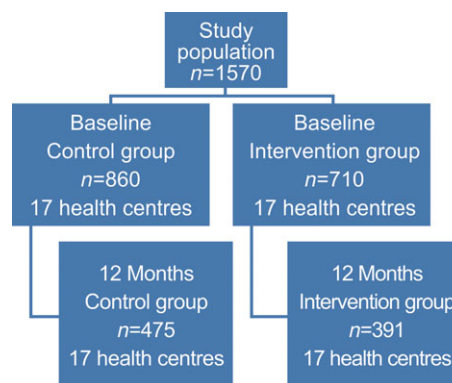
Study population
$n$=1570

Baseline
Control group
$n$=860
17 health centres

Baseline
Intervention group
$n$=710
17 health centres

12 Months
Control group
$n$=475
17 health centres

12 Months
Intervention group
$n$=391
17 health centres